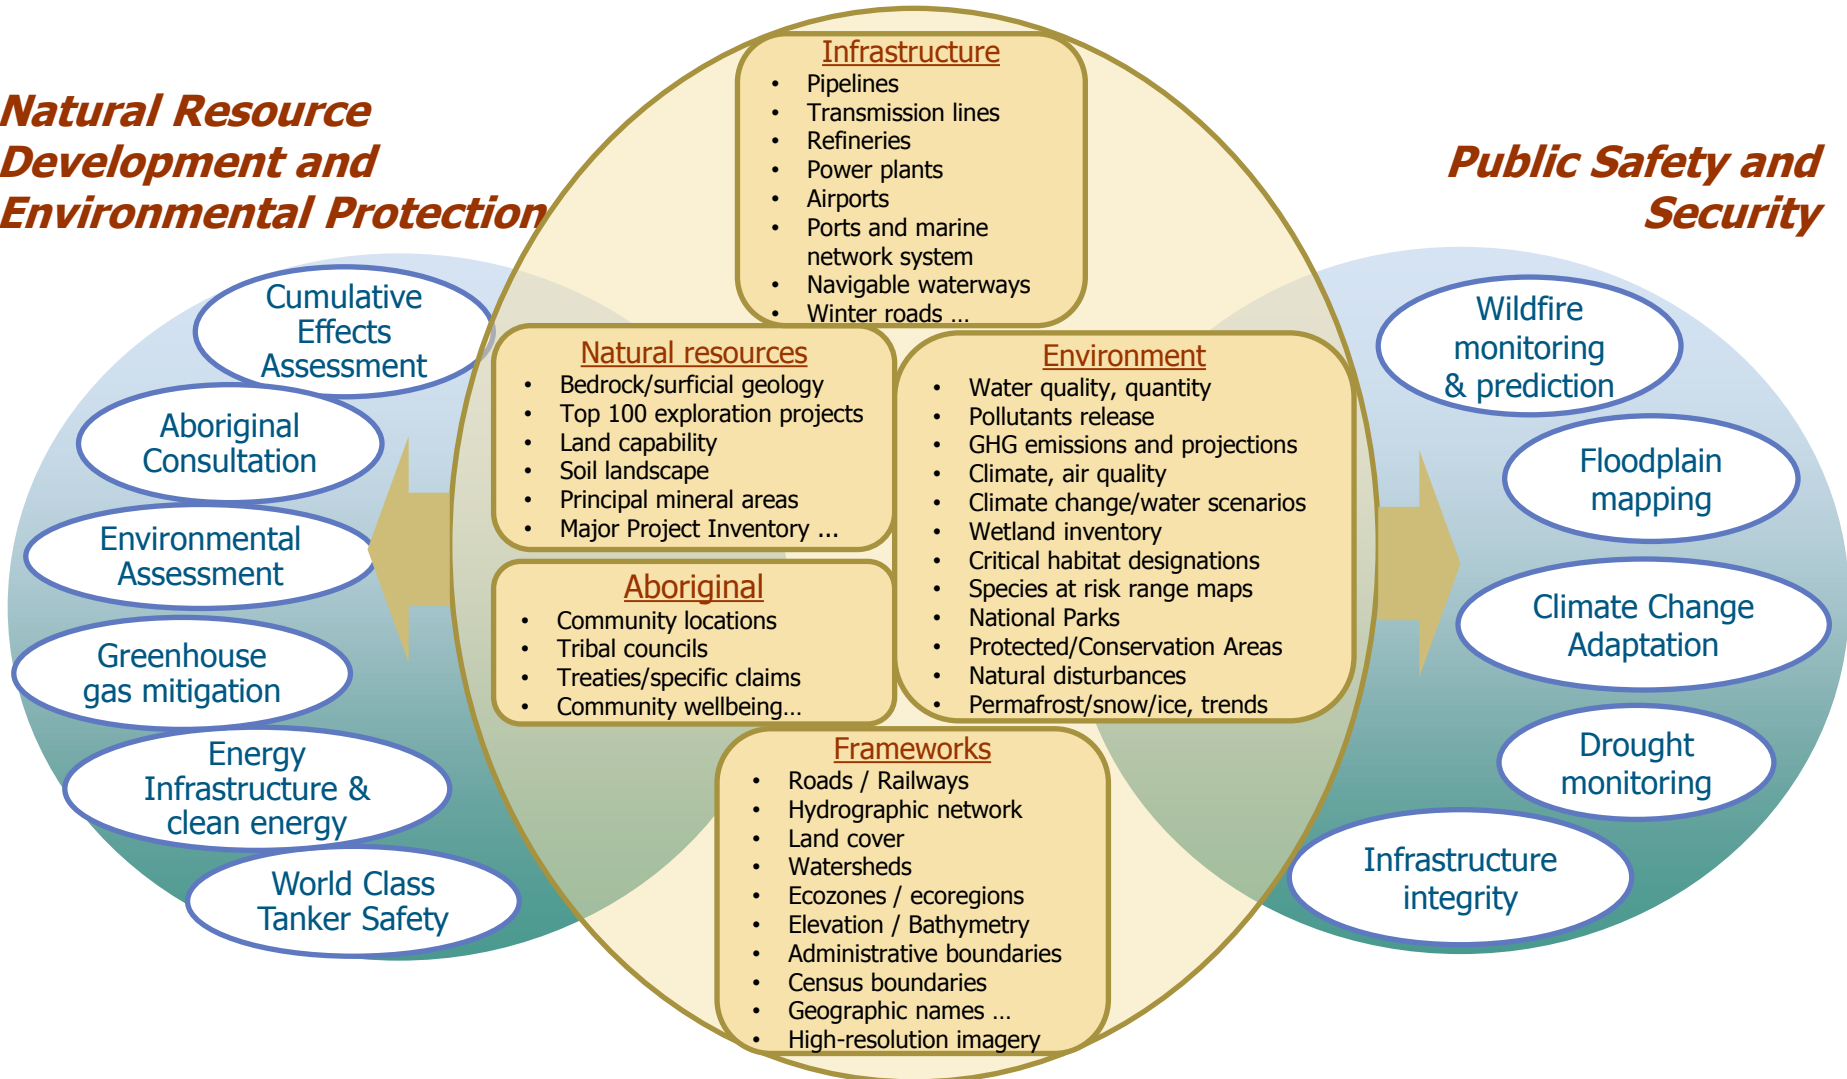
Natural Resource Development and Environmental Protection

Cumulative Effects Assessment

Aboriginal Consultation

Environmental Assessment

Greenhouse gas mitigation

Energy Infrastructure & clean energy

World Class Tanker Safety

Infrastructure
- Pipelines
- Transmission lines
- Refineries
- Power plants
- Airports
- Ports and marine network system
- Navigable waterways
- Winter roads ...

Natural resources
- Bedrock/surficial geology
- Top 100 exploration projects
- Land capability
- Soil landscape
- Principal mineral areas
- Major Project Inventory ...

Aboriginal
- Community locations
- Tribal councils
- Treaties/specific claims
- Community wellbeing...

Environment
- Water quality, quantity
- Pollutants release
- GHG emissions and projections
- Climate, air quality
- Climate change/water scenarios
- Wetland inventory
- Critical habitat designations
- Species at risk range maps
- National Parks
- Protected/Conservation Areas
- Natural disturbances
- Permafrost/snow/ice, trends

Frameworks
- Roads / Railways
- Hydrographic network
- Land cover
- Watersheds
- Ecozones / ecoregions
- Elevation / Bathymetry
- Administrative boundaries
- Census boundaries
- Geographic names ...
- High-resolution imagery

Public Safety and Security

Wildfire monitoring & prediction

Floodplain mapping

Climate Change Adaptation

Drought monitoring

Infrastructure integrity